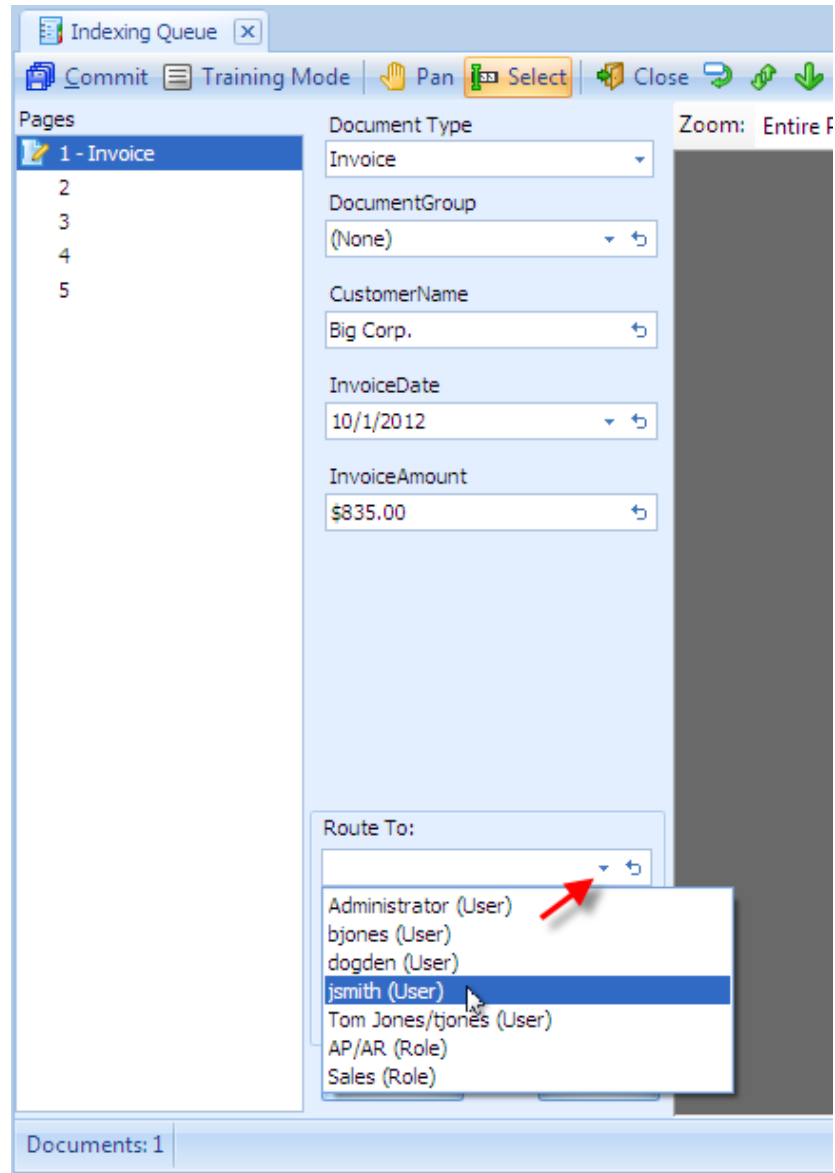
Indexing Queue

Commit Training Mode Pan Select Close

Pages

1 - Invoice
2
3
4
5

Document Type
Invoice

DocumentGroup
(None)

CustomerName
Big Corp.

InvoiceDate
10/1/2012

InvoiceAmount
$835.00

Route To:

Administrator (User)
bjones (User)
dogden (User)
jsmith (User)
Tom Jones/tjones (User)
AP/AR (Role)
Sales (Role)

Zoom: Entire P

Documents: 1